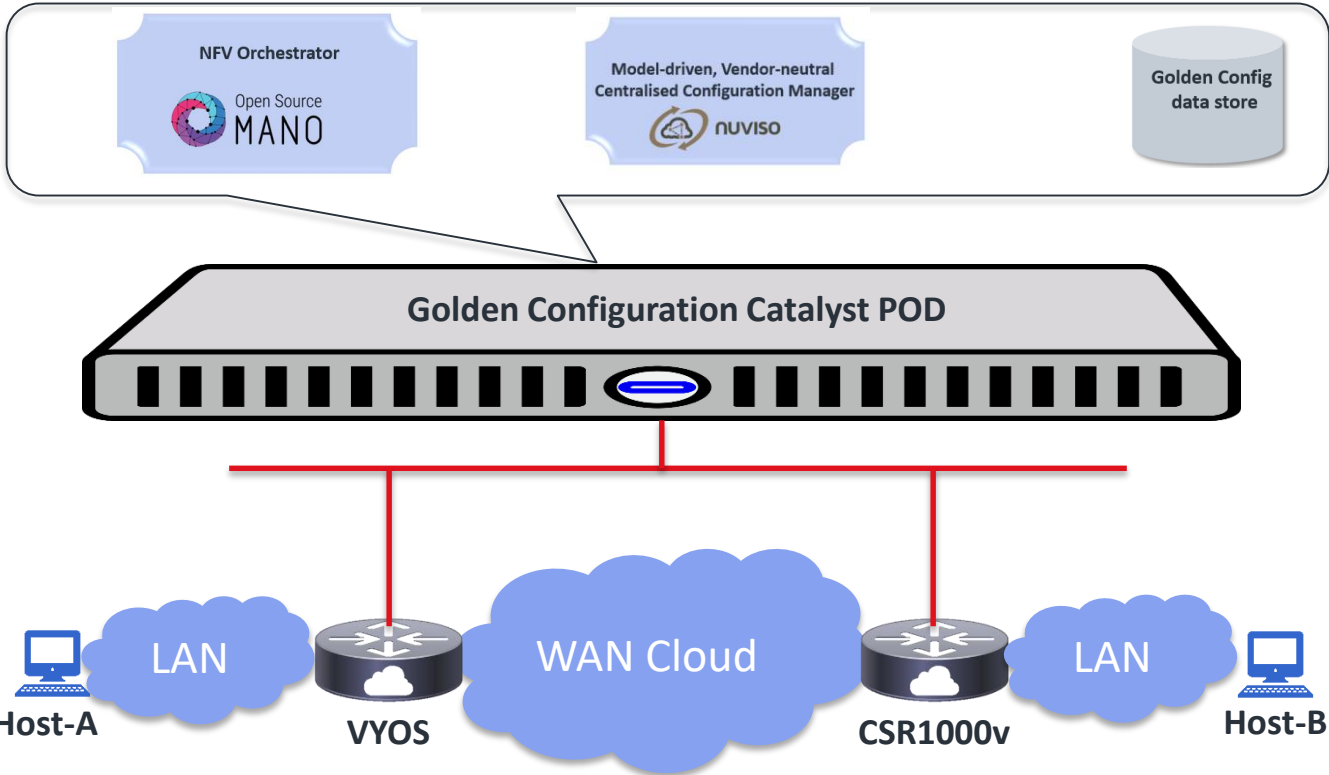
NFV Orchestrator

Open Source MANO

Model-driven, Vendor-neutral Centralised Configuration Manager

nuviso

Golden Config data store

Golden Configuration Catalyst POD

LAN

WAN Cloud

LAN

Host-A

VYOS

CSR1000v

Host-B